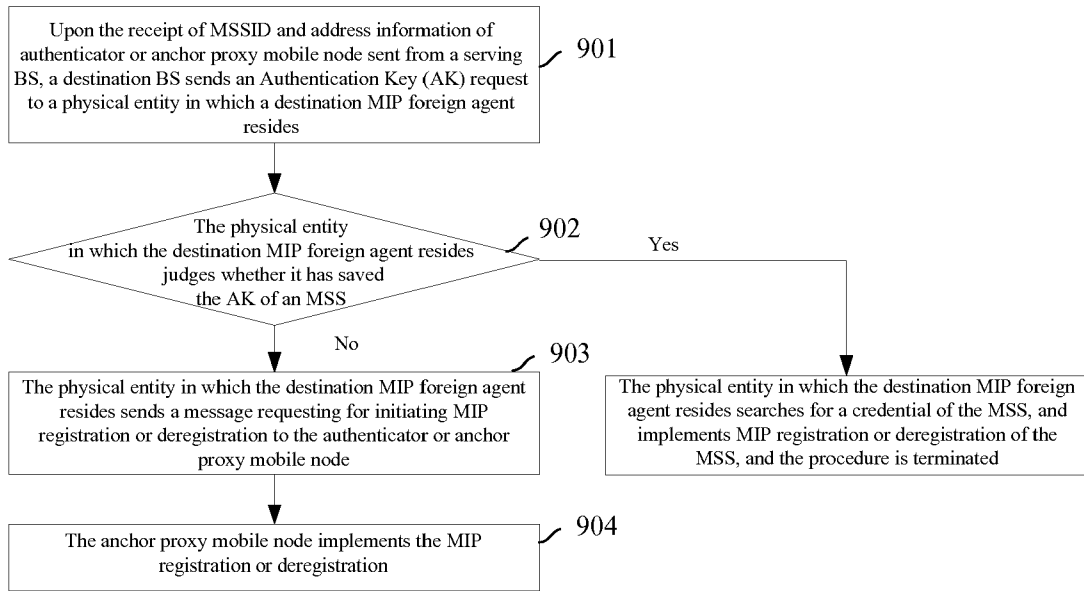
Upon the receipt of MSSID and address information of authenticator or anchor proxy mobile node sent from a serving BS, a destination BS sends an Authentication Key (AK) request to a physical entity in which a destination MIP foreign agent resides

901

The physical entity in which the destination MIP foreign agent resides judges whether it has saved the AK of an MSS

902

Yes

No

903

The physical entity in which the destination MIP foreign agent resides sends a message requesting for initiating MIP registration or deregistration to the authenticator or anchor proxy mobile node

The physical entity in which the destination MIP foreign agent resides searches for a credential of the MSS, and implements MIP registration or deregistration of the MSS, and the procedure is terminated

The anchor proxy mobile node implements the MIP registration or deregistration

904